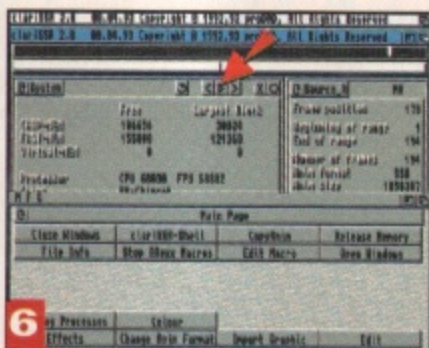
ClariSSA 2.0 08.06.93 Copyright © 1992,93 proDAD. All Rights Reserved
ClariSSA 2.0 08.06.93 Copyright © 1992,93 proDAD. All Rights Reserved

System
Free Largest Block
CHIP+Bbl 186656 30024
FAST+Bbl 155000 121360
Virtual+Bbl 0 0
Processor CPU 68030 FPU 68882

Bounce PM
Frame position 178
Beginning of range 1
End of range 194
Number of frames 194
Anim format 558
Anim size 1856387

Main Page
Close Windows ClariSSA-Shell CopyAnim Release Memory
File Info Stop ARexx Macros Edit Macro Open Windows

6
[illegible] Processes Colour
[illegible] Effects Change Anim Format Import Graphic Edit